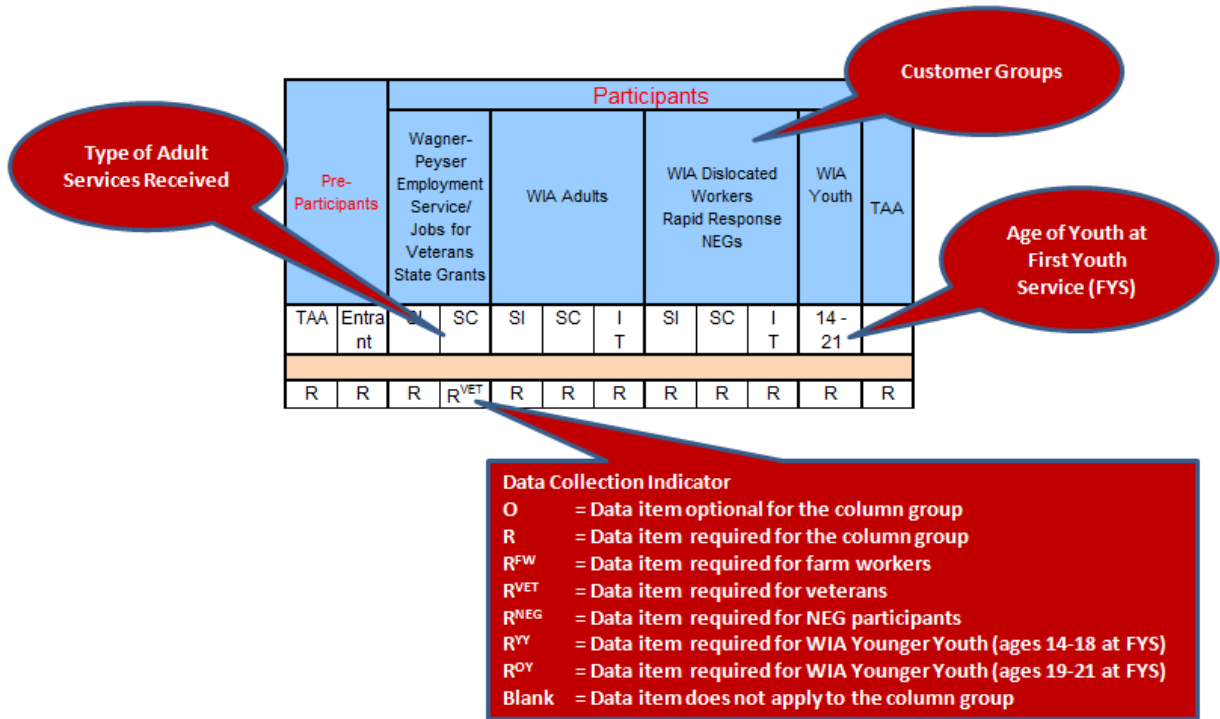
Customer Groups

Type of Adult Services Received

Age of Youth at First Youth Service (FYS)

| Pre-Participants | | Participants | | | | | | | | | |
|---|---|---|---|---|---|---|---|---|---|---|---|
| | | Wagner-Peyser Employment Service/ Jobs for Veterans State Grants | | WIA Adults | | | WIA Dislocated Workers Rapid Response NEGs | | | WIA Youth | TAA |
| TAA | Entrant | SI | SC | SI | SC | IT | SI | SC | IT | 14 - 21 | |
| | | | | | | | | | | | |
| R | R | R | R$^{VET}$ | R | R | R | R | R | R | R | R |

Data Collection Indicator
O = Data item optional for the column group
R = Data item required for the column group
R$^{FW}$ = Data item required for farm workers
R$^{VET}$ = Data item required for veterans
R$^{NEG}$ = Data item required for NEG participants
R$^{YY}$ = Data item required for WIA Younger Youth (ages 14-18 at FYS)
R$^{OY}$ = Data item required for WIA Younger Youth (ages 19-21 at FYS)
Blank = Data item does not apply to the column group